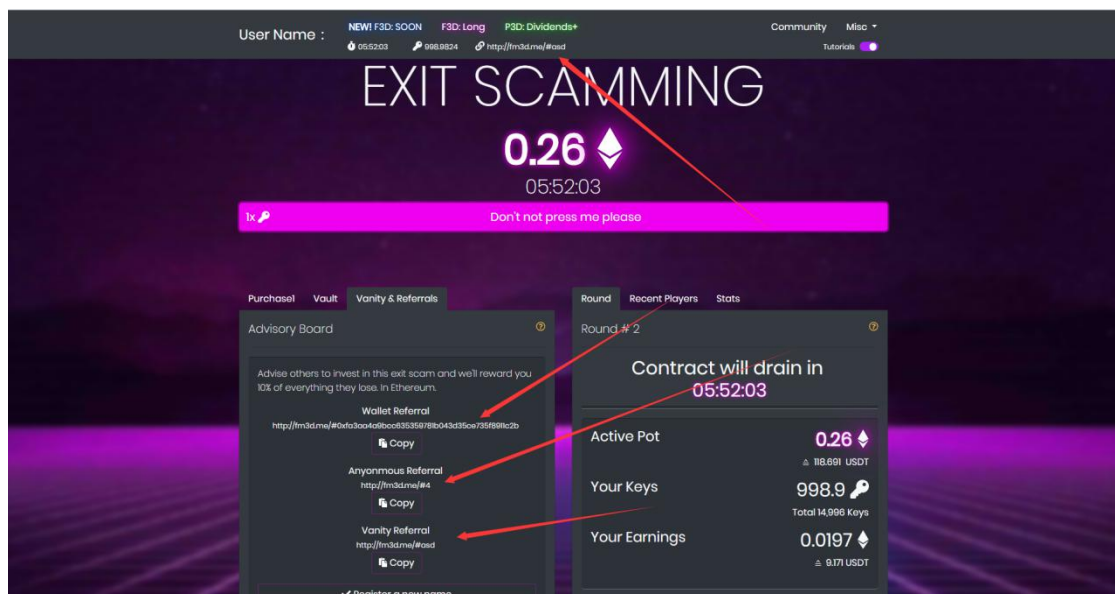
User Name :

NEW! F3D: SOON F3D: Long P3D: Dividends+

05:52:03 998.9824 http://fm3d.me/#asd

Community Misc

Tutorials

EXIT SCAMMING

0.26

05:52:03

1x Don't not press me please

Purchase! Vault Vanity & Referrals

Advisory Board

Advise others to invest in this exit scam and we'll reward you 10% of everything they lose. In Ethereum.

Wallet Referral

http://fm3d.me/#0xfa3aa4a9bcc63535978b043d35ce735f89llc2b

Copy

Anyonmous Referral

http://fm3d.me/#4

Copy

Vanity Referral

http://fm3d.me/#asd

Copy

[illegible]

Round Recent Players Stats

Round # 2

Contract will drain in

05:52:03

Active Pot

0.26

≙ 118.691 USDT

Your Keys

998.9

Total 14,996 Keys

Your Earnings

0.0197

≙ 9.171 USDT